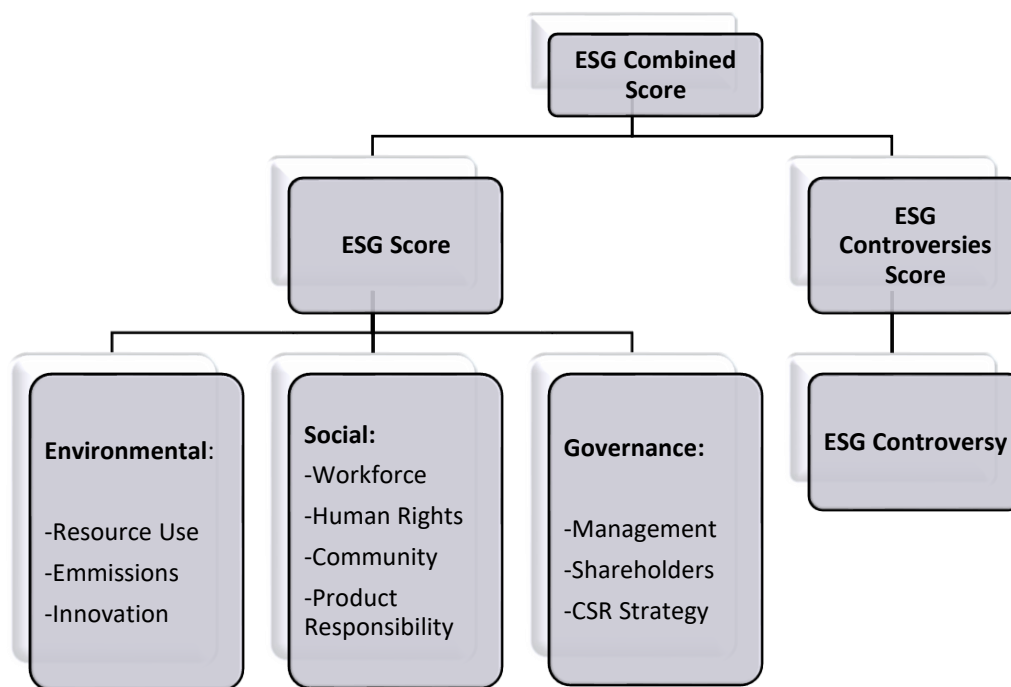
ESG Combined Score

ESG Score

ESG Controversies Score

Environmental:

-Resource Use
-Emmissions
-Innovation

Social:
-Workforce
-Human Rights
-Community
-Product Responsibility

Governance:

-Management
-Shareholders
-CSR Strategy

ESG Controversy